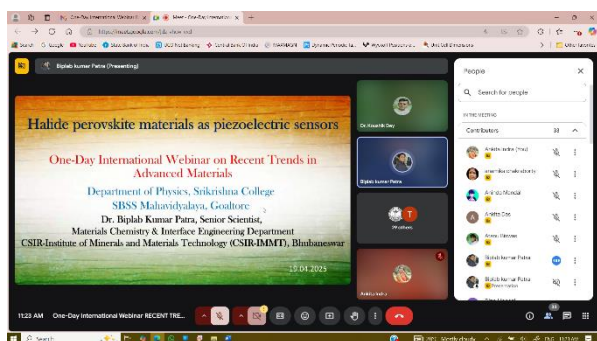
One-Day International Webinar x | Meet - One-Day International x | +

https://meet.google.com/

Biplab kumar Patra (Presenting)

Halide perovskite materials as piezoelectric sensors

One-Day International Webinar on Recent Trends in Advanced Materials

Department of Physics, Srikrishna College
SBSS Mahavidyalaya, Goaltore

Dr. Biplab Kumar Patra, Senior Scientist,
Materials Chemistry & Interface Engineering Department
CSIR-Institute of Minerals and Materials Technology (CSIR-IMMT), Bhubaneswar

19.04.2025

Biplab kumar Patra

29 others

People

Search for people

IN THE MEETING

Contributors 33

Anindita Saha

Anirban Das

Biplab kumar Patra

11:23 AM One-Day International Webinar RECENT TRE...

Search